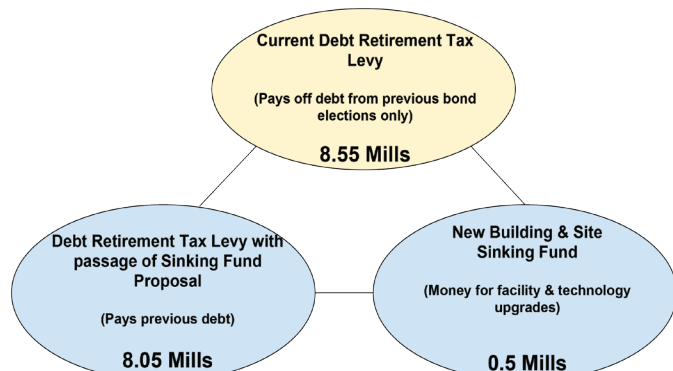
Current Debt Retirement Tax Levy

(Pays off debt from previous bond elections only)

8.55 Mills

Debt Retirement Tax Levy with passage of Sinking Fund Proposal

(Pays previous debt)

8.05 Mills

New Building & Site Sinking Fund

(Money for facility & technology upgrades)

0.5 Mills